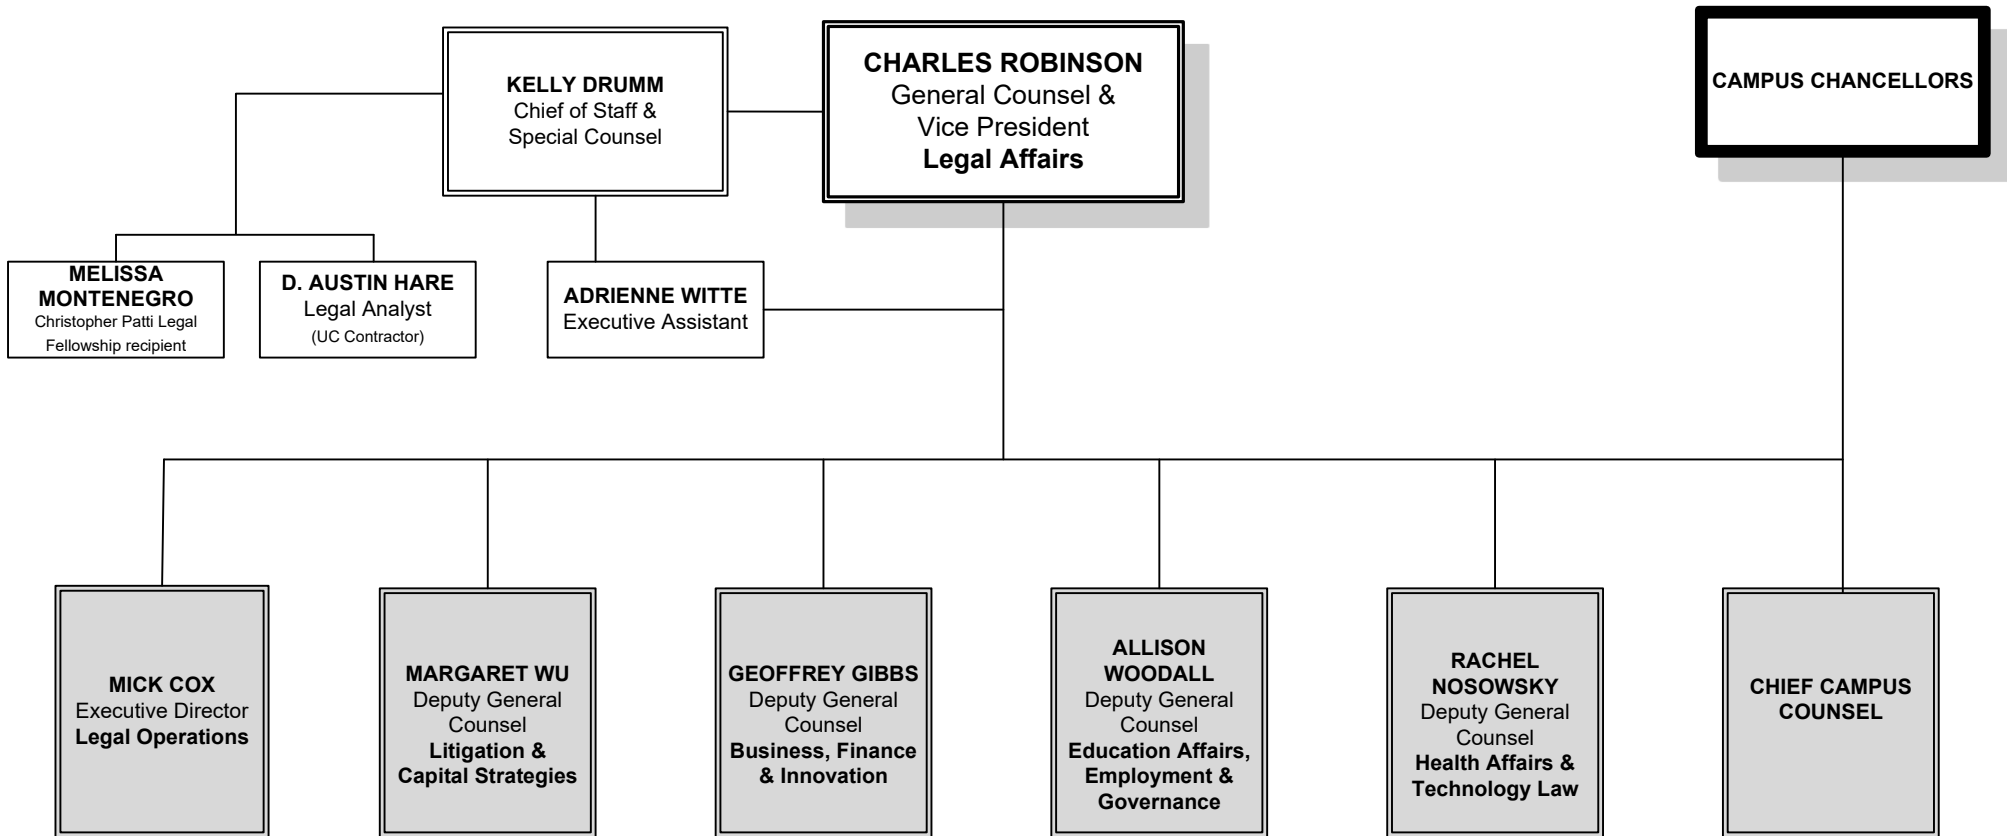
KELLY DRUMM
Chief of Staff & Special Counsel

CHARLES ROBINSON
General Counsel & Vice President
Legal Affairs

CAMPUS CHANCELLORS

MELISSA MONTENEGRO
Christopher Patti Legal Fellowship recipient

D. AUSTIN HARE
Legal Analyst
(UC Contractor)

ADRIENNE WITTE
Executive Assistant

MICK COX
Executive Director
Legal Operations

MARGARET WU
Deputy General Counsel
Litigation & Capital Strategies

GEOFFREY GIBBS
Deputy General Counsel
Business, Finance & Innovation

ALLISON WOODALL
Deputy General Counsel
Education Affairs, Employment & Governance

RACHEL NOSOWSKY
Deputy General Counsel
Health Affairs & Technology Law

CHIEF CAMPUS COUNSEL